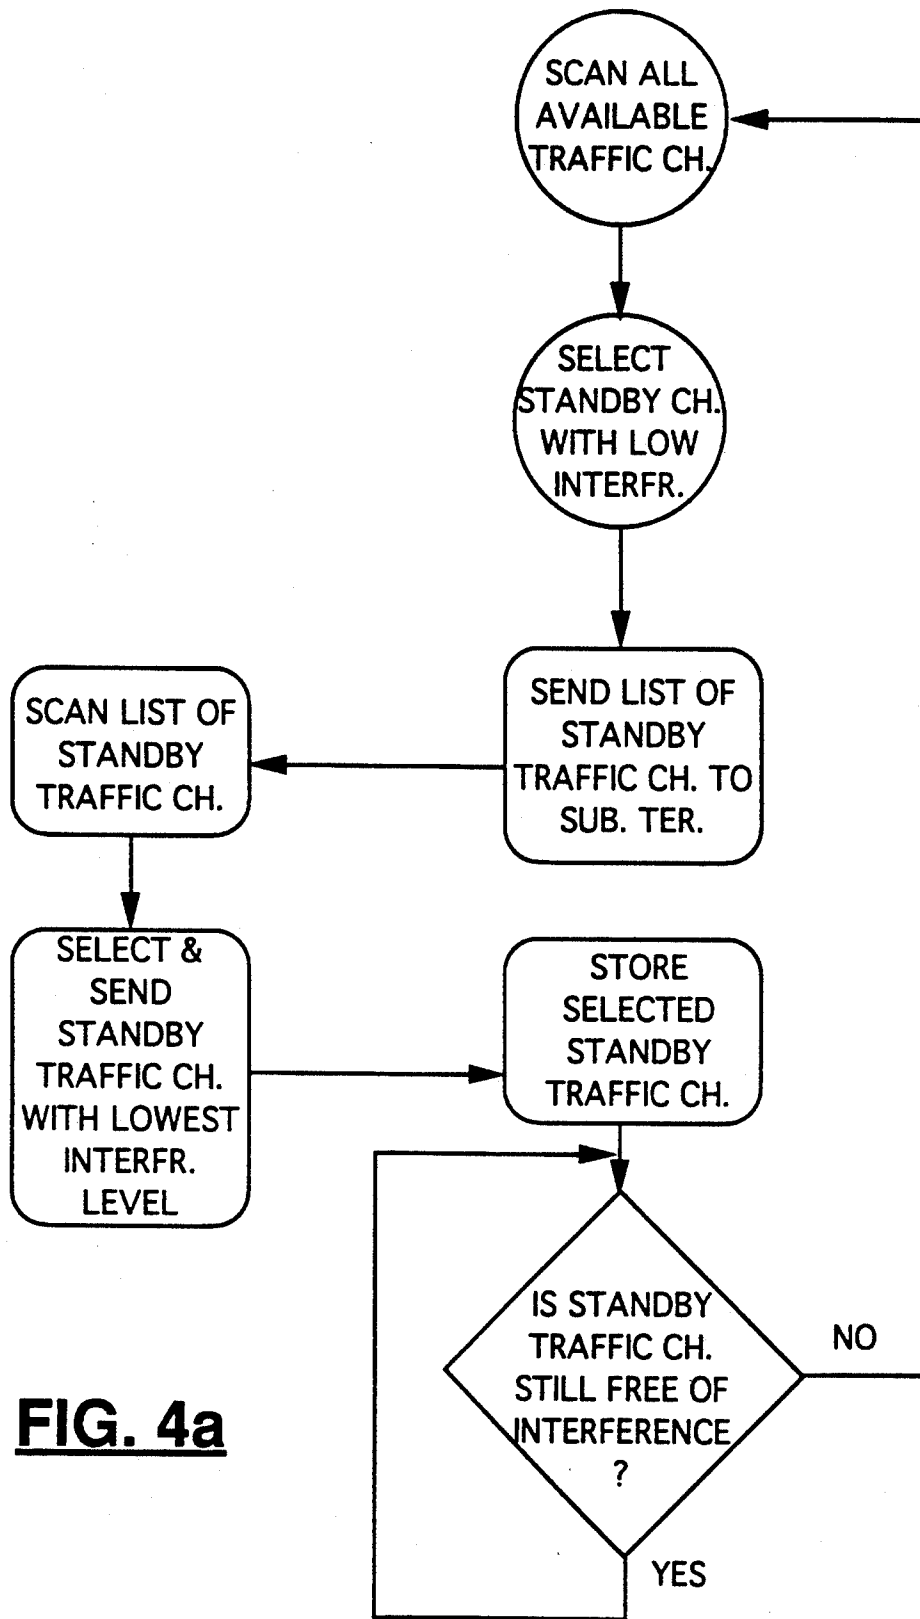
SCAN ALL AVAILABLE TRAFFIC CH.

SELECT STANDBY CH. WITH LOW INTERFR.

SEND LIST OF STANDBY TRAFFIC CH. TO SUB. TER.

SCAN LIST OF STANDBY TRAFFIC CH.

SELECT & SEND STANDBY TRAFFIC CH. WITH LOWEST INTERFR. LEVEL

STORE SELECTED STANDBY TRAFFIC CH.

IS STANDBY TRAFFIC CH. STILL FREE OF INTERFERENCE ?

NO

YES

FIG. 4a